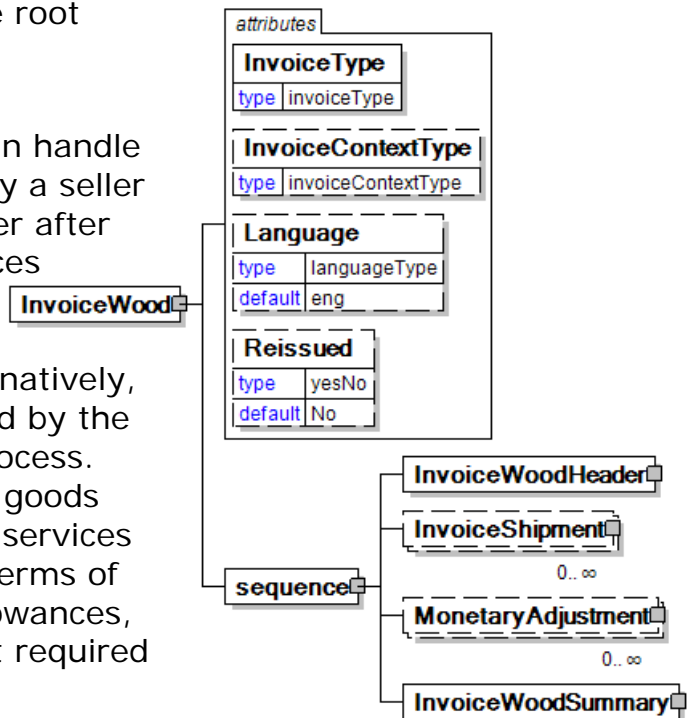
e root

n handle
y a seller
er after
ces

natively,
d by the
ocess.
goods
services
erms of
owances,
required

attributes

InvoiceType
type invoiceType

InvoiceContextType
type invoiceContextType

Language
type languageType
default eng

Reissued
type yesNo
default No

InvoiceWood

sequence

InvoiceWoodHeader

InvoiceShipment
0.. ∞

MonetaryAdjustment
0.. ∞

InvoiceWoodSummary